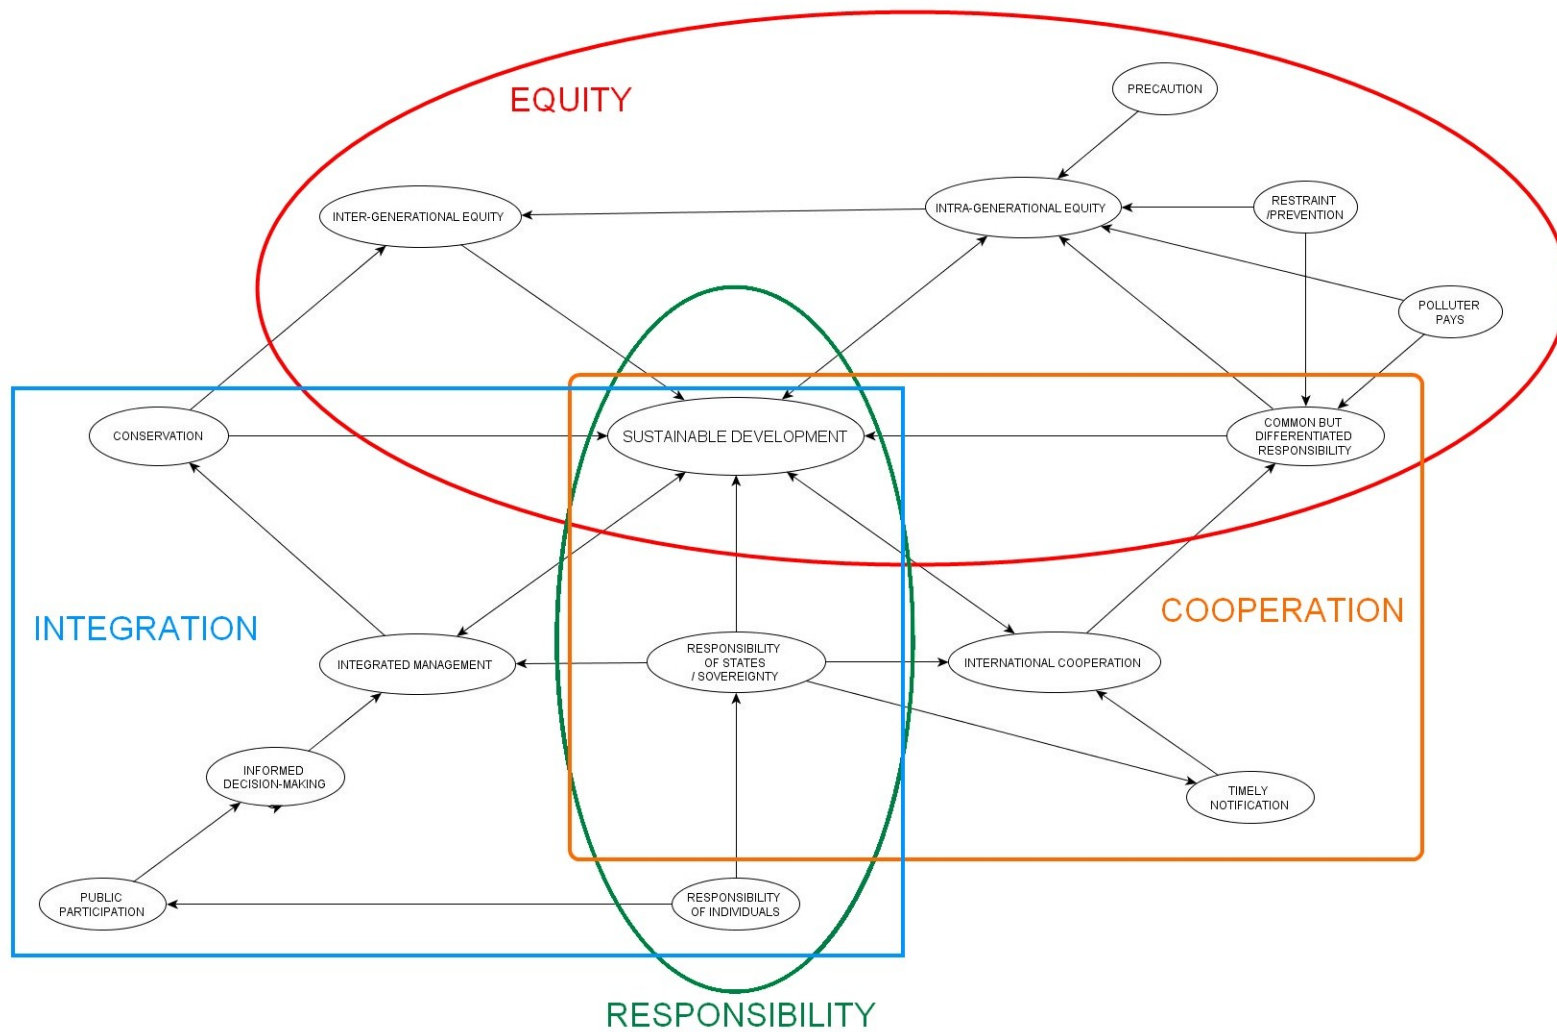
EQUITY

PRECAUTION

INTER-GENERATIONAL EQUITY

INTRA-GENERATIONAL EQUITY

RESTRAINT /PREVENTION

POLLUTER PAYS

CONSERVATION

SUSTAINABLE DEVELOPMENT

COMMON BUT DIFFERENTIATED RESPONSIBILITY

INTEGRATION

COOPERATION

INTEGRATED MANAGEMENT

RESPONSIBILITY OF STATES / SOVEREIGNTY

INTERNATIONAL COOPERATION

INFORMED DECISION-MAKING

TIMELY NOTIFICATION

PUBLIC PARTICIPATION

RESPONSIBILITY OF INDIVIDUALS

RESPONSIBILITY